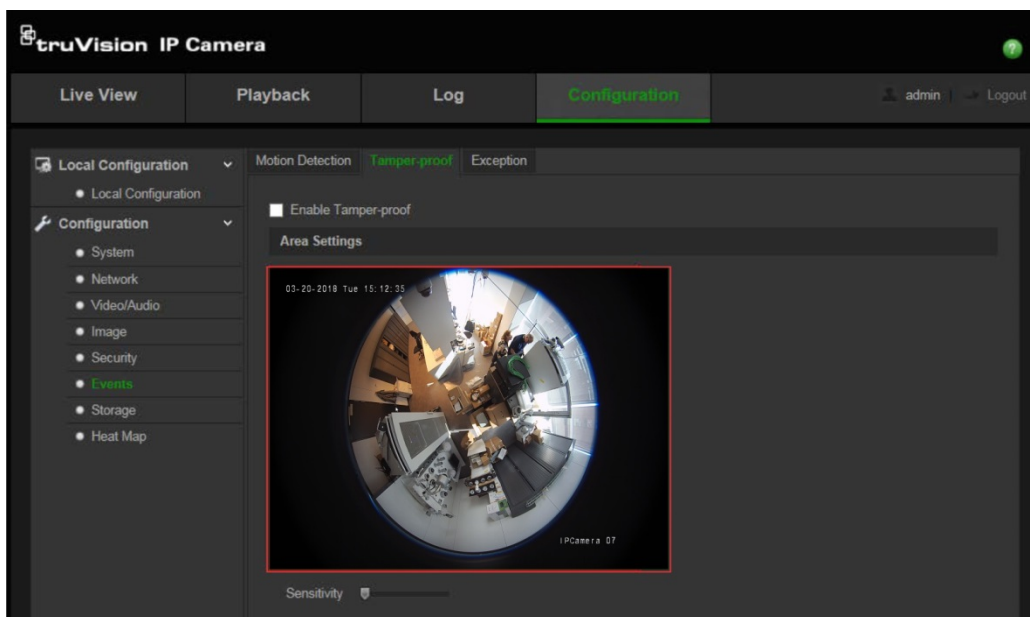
truVision IP Camera

Live View
Playback
Log
Configuration
admin
Logout

Local Configuration
Local Configuration
Configuration
System
Network
Video/Audio
Image
Security
Events
Storage
Heat Map

Motion Detection
Tamper-proof
Exception

Enable Tamper-proof
Area Settings

03-20-2018 Tue 15:12:35

IPCamera 07

Sensitivity